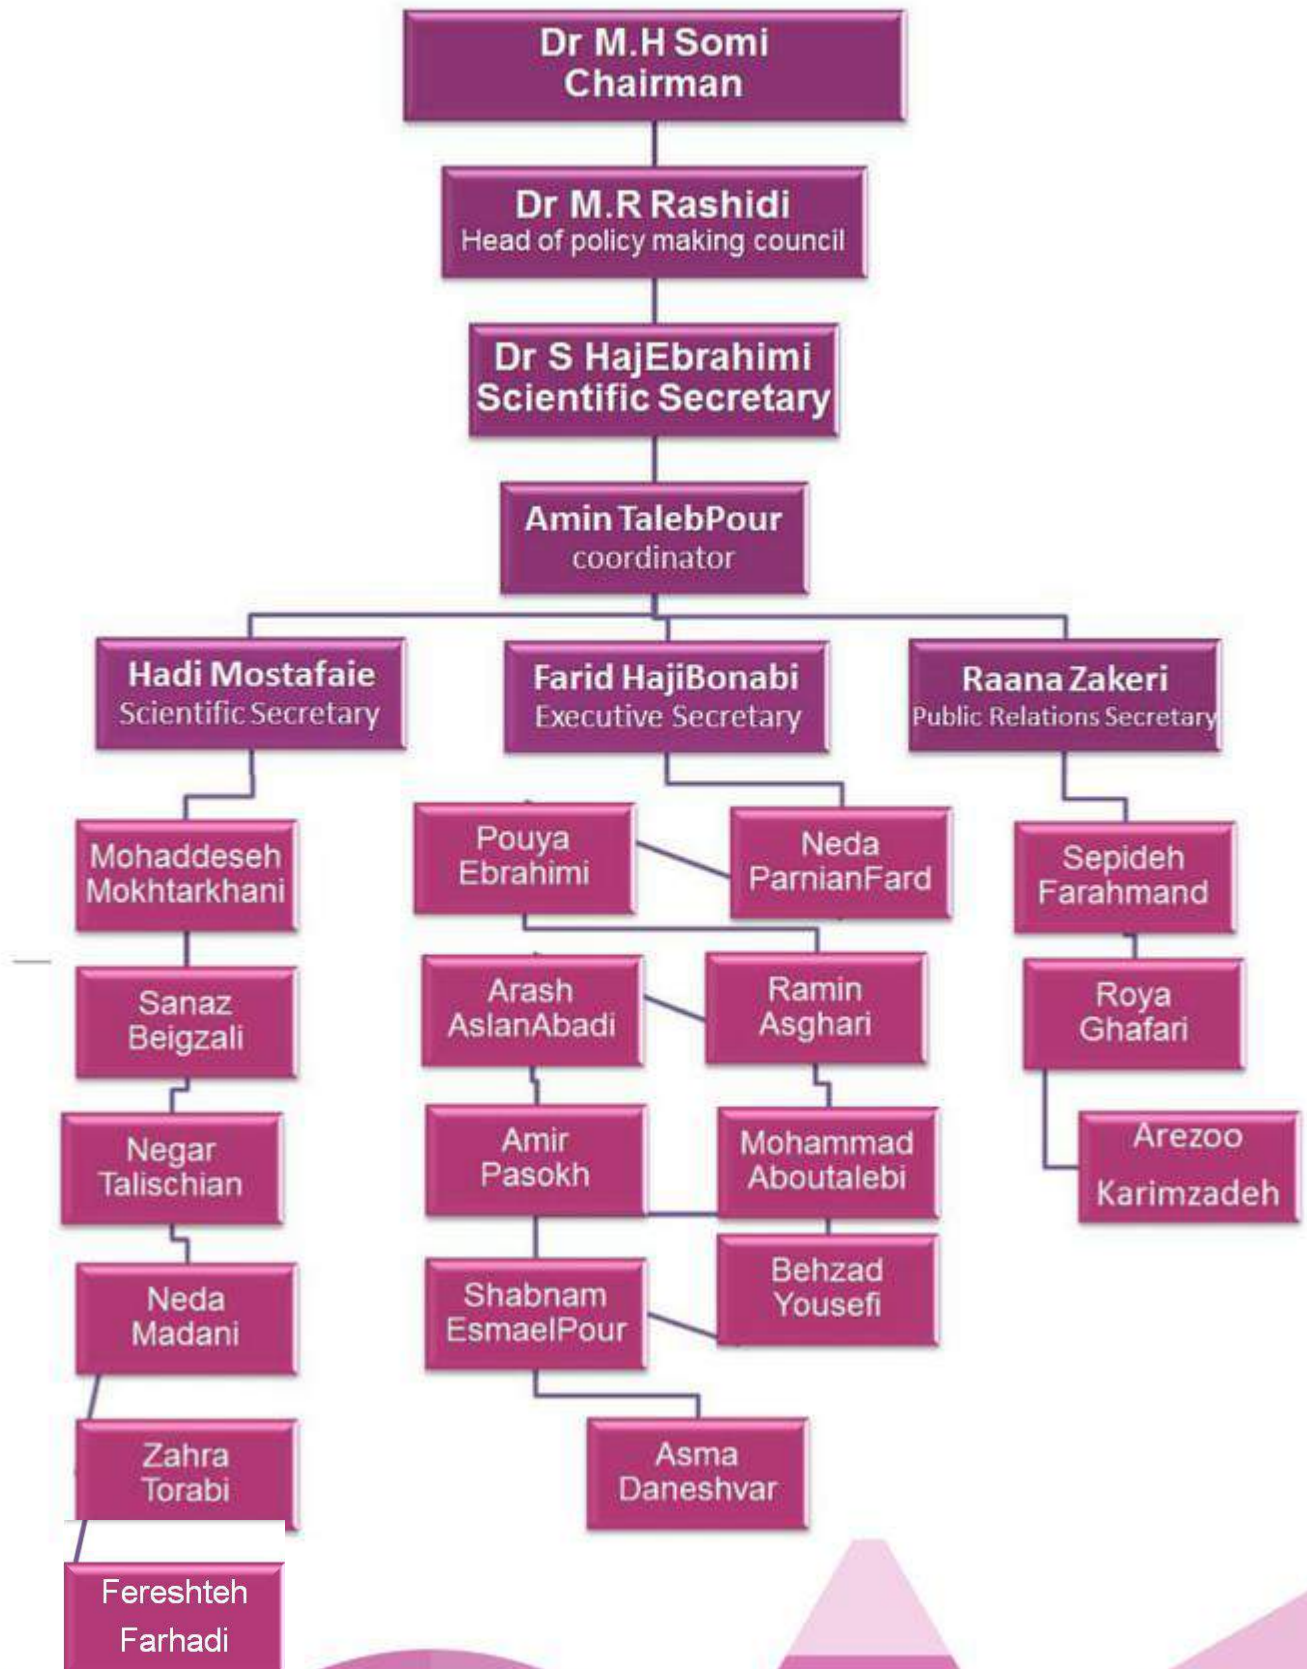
Dr M.H Somi
Chairman

Dr M.R Rashidi
Head of policy making council

Dr S HajEbrahimi
Scientific Secretary

Amin TalebPour
coordinator

Hadi Mostafaie
Scientific Secretary

Farid HajiBonabi
Executive Secretary

Raana Zakeri
Public Relations Secretary

Mohaddeseh Mokhtarkhani

Sanaz Beigzali

Negar Talischian

Neda Madani

Zahra Torabi

Fereshteh Farhadi

Pouya Ebrahimi

Neda ParnianFard

Arash AslanAbadi

Ramin Asghari

Amir Pasokh

Mohammad Aboutalebi

Shabnam EsmaelPour

Behzad Yousefi

Asma Daneshvar

Sepideh Farahmand

Roya Ghafari

Arezoo Karimzadeh